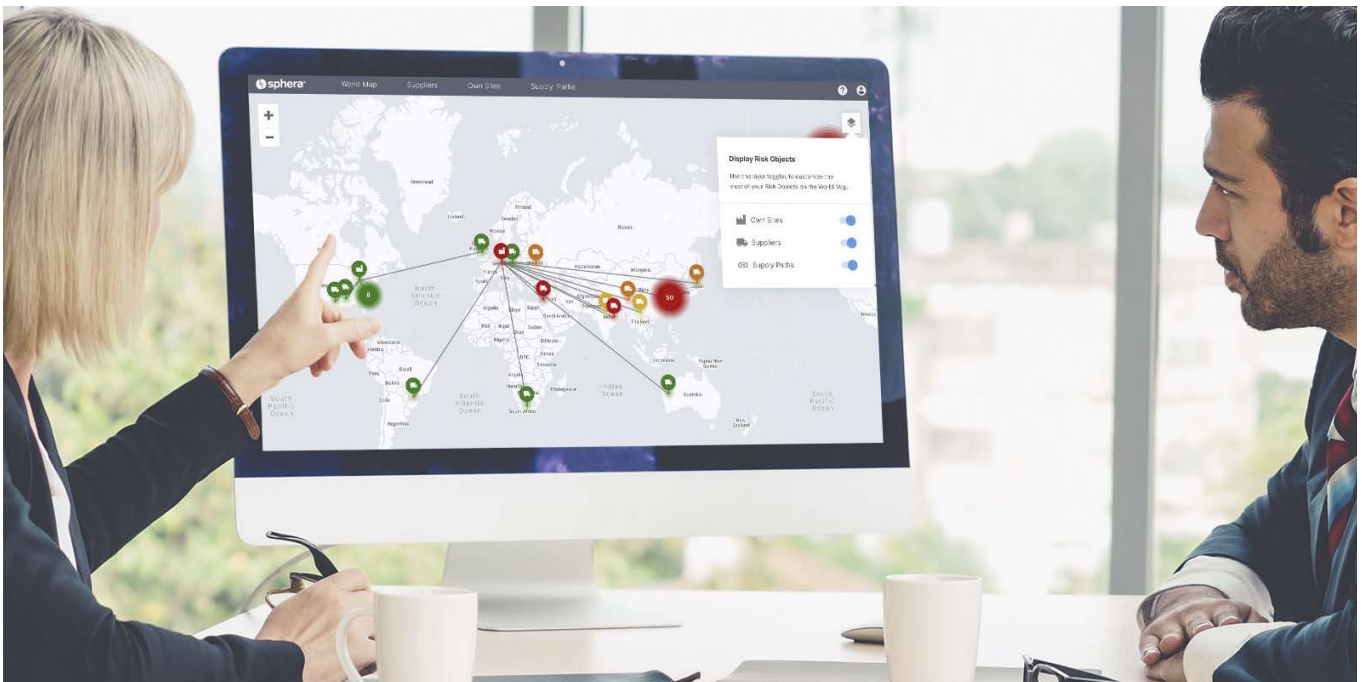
sphera
World Map
Suppliers
Own Sites
Supply Paths

+
−

Display Risk Objects
Use the layer toggles to customize the view of your Risk Objects on the World Map.
Own Sites
Suppliers
Supply Paths

Greenland
Iceland
Sweden
Finland
Russia
Kazakhstan
Mongolia
China
Japan
North Atlantic Ocean
France
Spain
Algeria
Libya
Egypt
Saudi Arabia
India
Thailand
Mali
Niger
Sudan
Nigeria
Ethiopia
DRC
Kenya
Angola
Madagascar
South Africa
Venezuela
Brazil
Peru
Bolivia
Chile
Argentina
South Pacific Ocean
South Atlantic Ocean
Indian Ocean
Indonesia
Papua New Guinea
Australia
New Zealand
South Pacific Ocean
Mexico
6
50